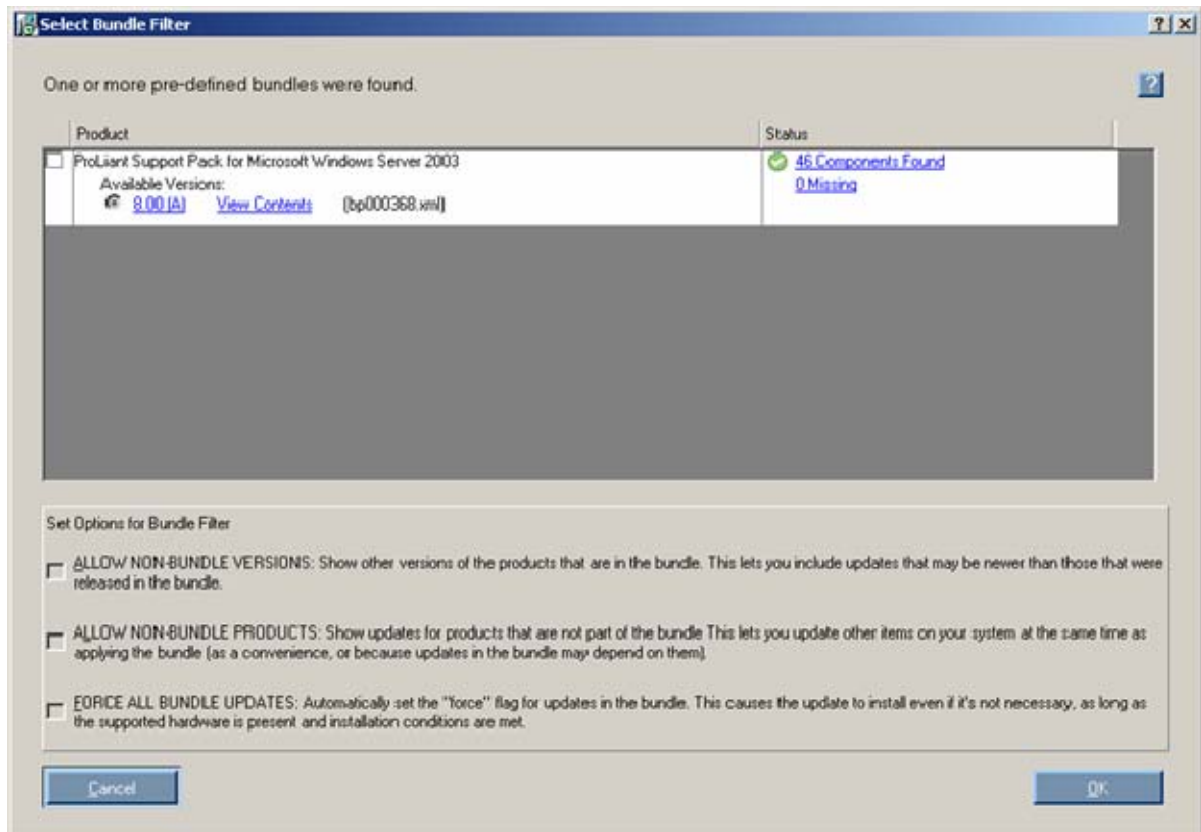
Select Bundle Filter

? X

One or more pre-defined bundles were found.

?

| Product | Status |
|---|---|
| ProLiant Support Pack for Microsoft Windows Server 2003<br>Available Versions:<br>8.00 (A) View Contents (bp000368.xml) | 46 Components Found<br>0 Missing |

Set Options for Bundle Filter

ALLOW NON-BUNDLE VERSIONS: Show other versions of the products that are in the bundle. This lets you include updates that may be newer than those that were released in the bundle.

ALLOW NON-BUNDLE PRODUCTS: Show updates for products that are not part of the bundle This lets you update other items on your system at the same time as applying the bundle (as a convenience, or because updates in the bundle may depend on them).

FORCE ALL BUNDLE UPDATES: Automatically set the "force" flag for updates in the bundle. This causes the update to install even if it's not necessary, as long as the supported hardware is present and installation conditions are met.

Cancel

OK